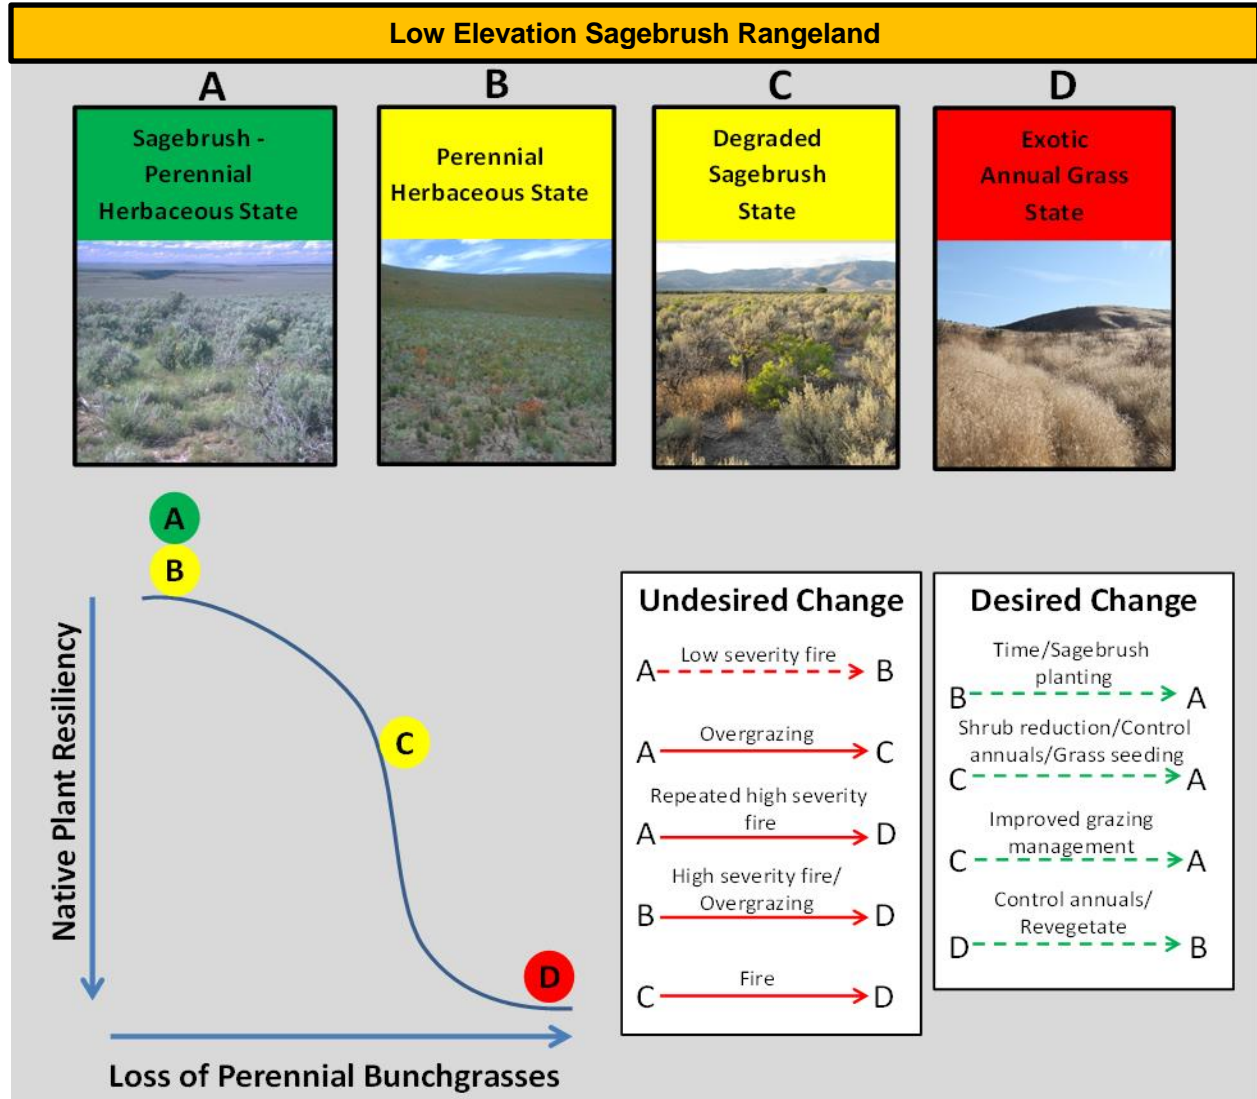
Low Elevation Sagebrush Rangeland

A
Sagebrush - Perennial Herbaceous State

B
Perennial Herbaceous State

C
Degraded Sagebrush State

D
Exotic Annual Grass State

A
B
C
D

Native Plant Resiliency

Loss of Perennial Bunchgrasses

Undesired Change
A Low severity fire B
A Overgrazing C
A Repeated high severity fire D
B High severity fire/ Overgrazing D
C Fire D

Desired Change
B Time/Sagebrush planting A
C Shrub reduction/Control annuals/Grass seeding A
C Improved grazing management A
D Control annuals/ Revegetate B